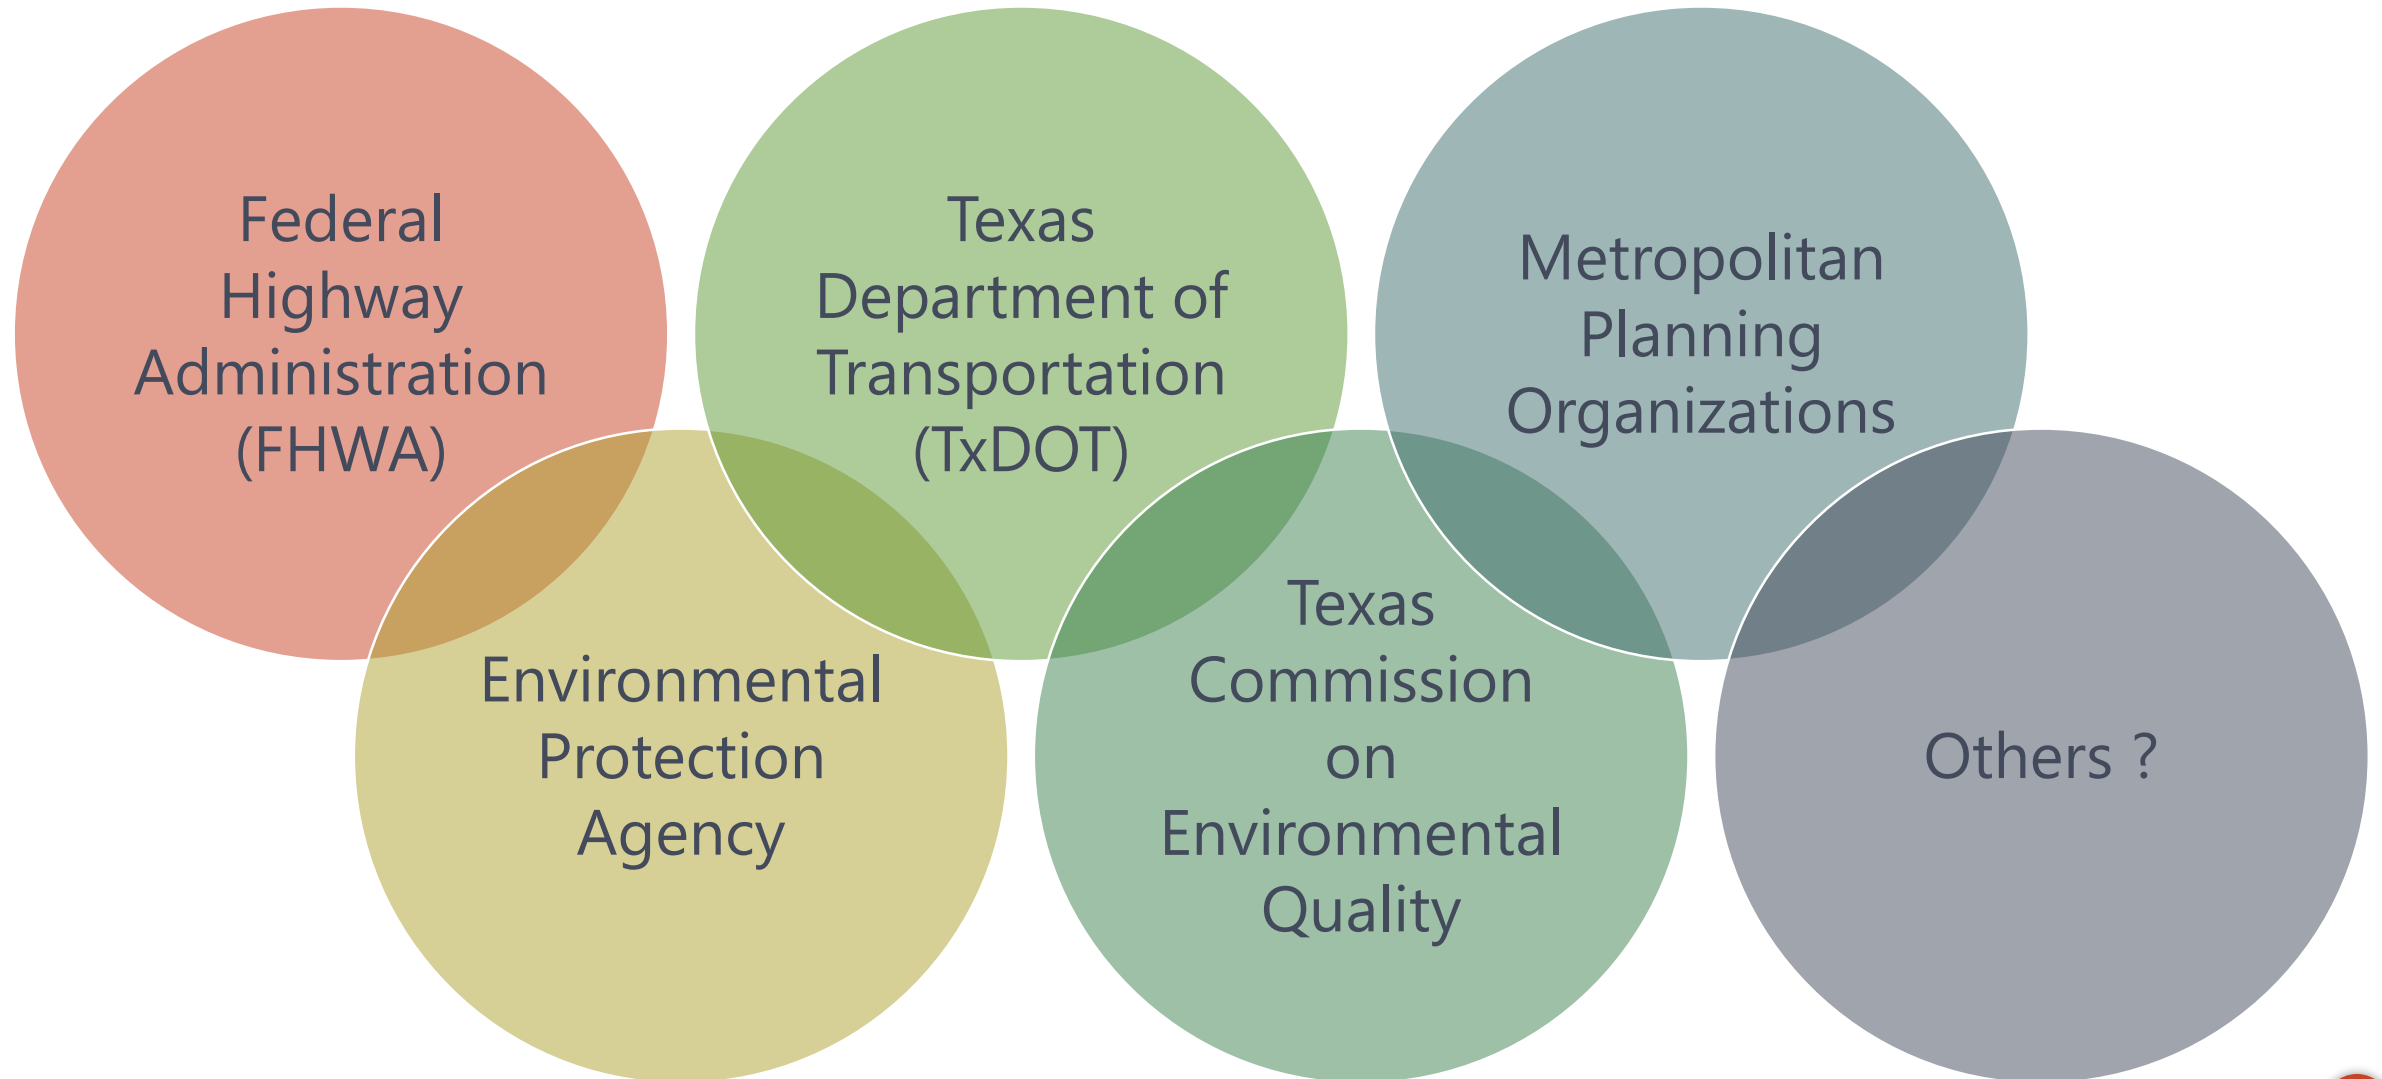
Federal Highway Administration (FHWA)

Texas Department of Transportation (TxDOT)

Metropolitan Planning Organizations

Environmental Protection Agency

Texas Commission on Environmental Quality

Others ?